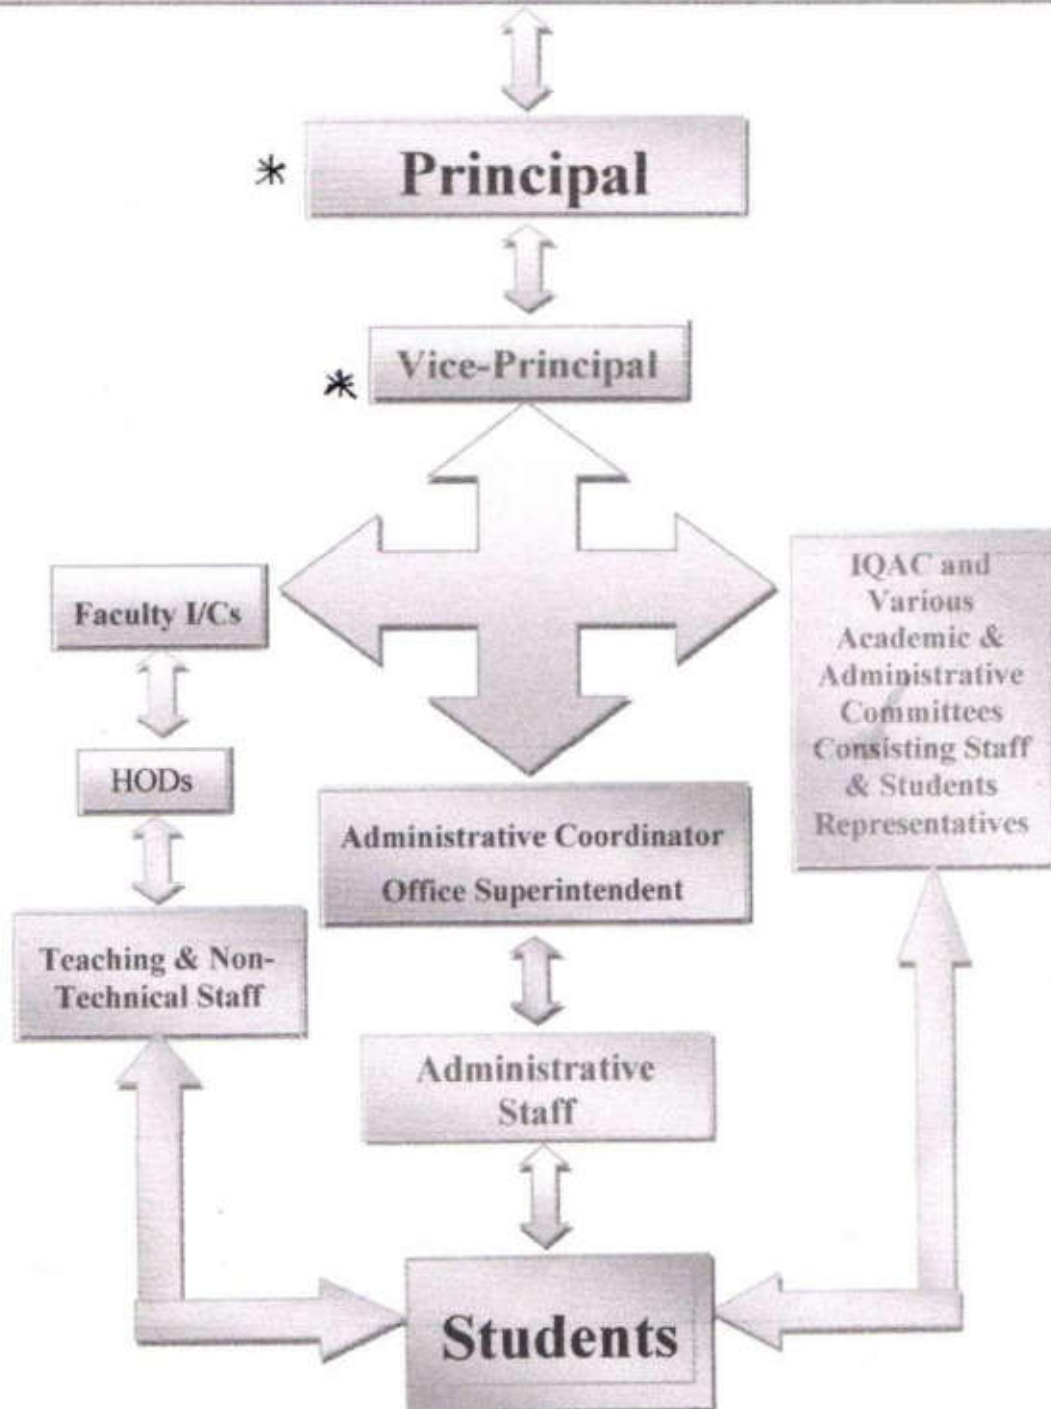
* Principal

* Vice-Principal

Faculty I/Cs

HODs

Teaching & Non-Technical Staff

Administrative Coordinator
Office Superintendent

Administrative Staff

IQAC and Various Academic & Administrative Committees Consisting Staff & Students Representatives

Students